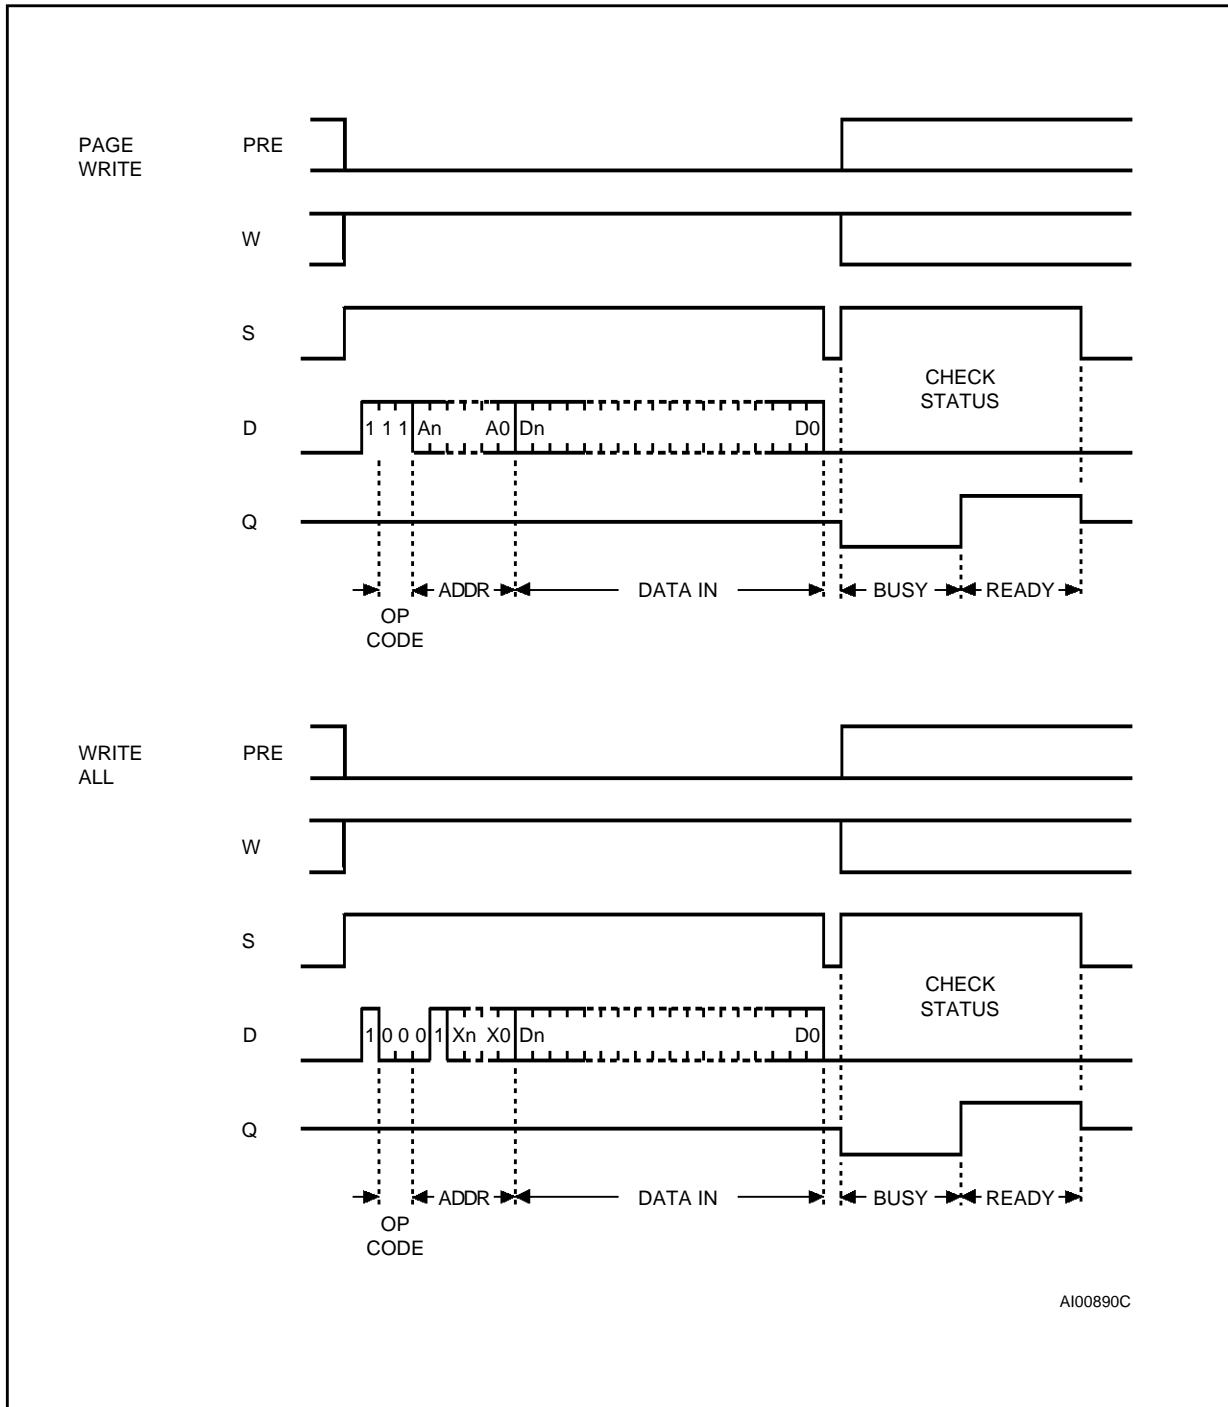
PAGE WRITE

PRE

W

S

CHECK STATUS

D

1 1 1 An A0 Dn D0

Q

ADDR DATA IN BUSY READY

OP CODE

WRITE ALL

PRE

W

S

CHECK STATUS

D

1 0 0 0 1 Xn X0 Dn D0

Q

ADDR DATA IN BUSY READY

OP CODE

AI00890C